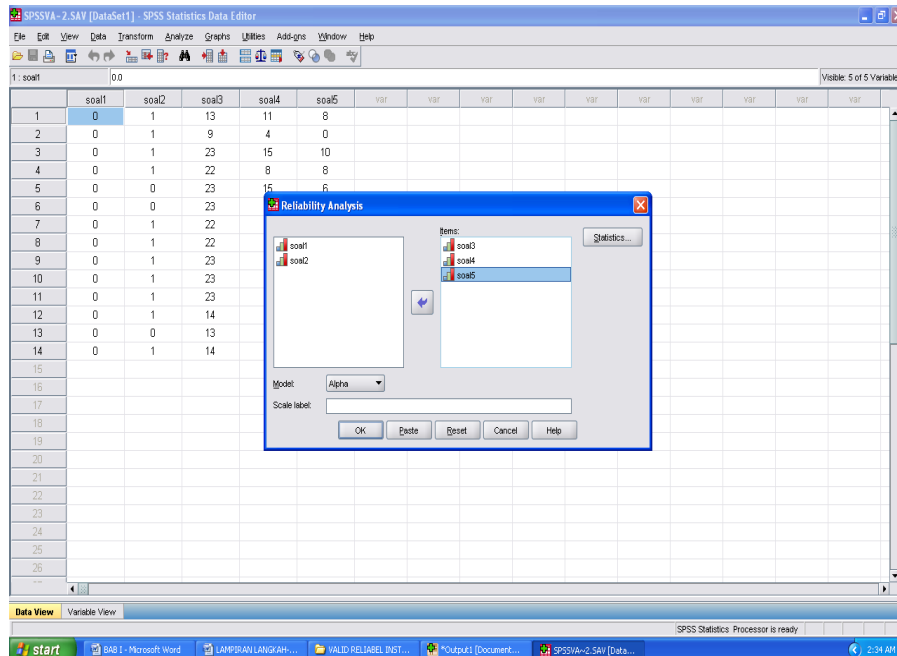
SPSSVA~2.SAV [DataSet1] - SPSS Statistics Data Editor

File Edit View Data Transform Analyze Graphs Utilities Add-ons Window Help

1 : soal1 0.0

Visible: 5 of 5 Variable

| | soal1 | soal2 | soal3 | soal4 | soal5 | var | var | var | var | var | var | var | var | var | var |
|---|---|---|---|---|---|---|---|---|---|---|---|---|---|---|---|
| 1 | 0 | 1 | 13 | 11 | 8 | | | | | | | | | | |
| 2 | 0 | 1 | 9 | 4 | 0 | | | | | | | | | | |
| 3 | 0 | 1 | 23 | 15 | 10 | | | | | | | | | | |
| 4 | 0 | 1 | 22 | 8 | 8 | | | | | | | | | | |
| 5 | 0 | 0 | 23 | 15 | 6 | | | | | | | | | | |
| 6 | 0 | 0 | 23 | | | | | | | | | | | | |
| 7 | 0 | 1 | 22 | | | | | | | | | | | | |
| 8 | 0 | 1 | 22 | | | | | | | | | | | | |
| 9 | 0 | 1 | 23 | | | | | | | | | | | | |
| 10 | 0 | 1 | 23 | | | | | | | | | | | | |
| 11 | 0 | 1 | 23 | | | | | | | | | | | | |
| 12 | 0 | 1 | 14 | | | | | | | | | | | | |
| 13 | 0 | 0 | 13 | | | | | | | | | | | | |
| 14 | 0 | 1 | 14 | | | | | | | | | | | | |
| 15 | | | | | | | | | | | | | | | |
| 16 | | | | | | | | | | | | | | | |
| 17 | | | | | | | | | | | | | | | |
| 18 | | | | | | | | | | | | | | | |
| 19 | | | | | | | | | | | | | | | |
| 20 | | | | | | | | | | | | | | | |
| 21 | | | | | | | | | | | | | | | |
| 22 | | | | | | | | | | | | | | | |
| 23 | | | | | | | | | | | | | | | |
| 24 | | | | | | | | | | | | | | | |
| 25 | | | | | | | | | | | | | | | |
| 26 | | | | | | | | | | | | | | | |

Reliability Analysis

soal1
soal2

Items:
soal3
soal4
soal5

Statistics...

Model: Alpha

Scale label:

OK Paste Reset Cancel Help

Data View Variable View

SPSS Statistics Processor is ready

start BAB I - Microsoft Word LAMPIRAN LANGKAH-... VALID RELIABEL INST... *Output1 [Document... SPSSVA~2.SAV [Data... 2:34 AM